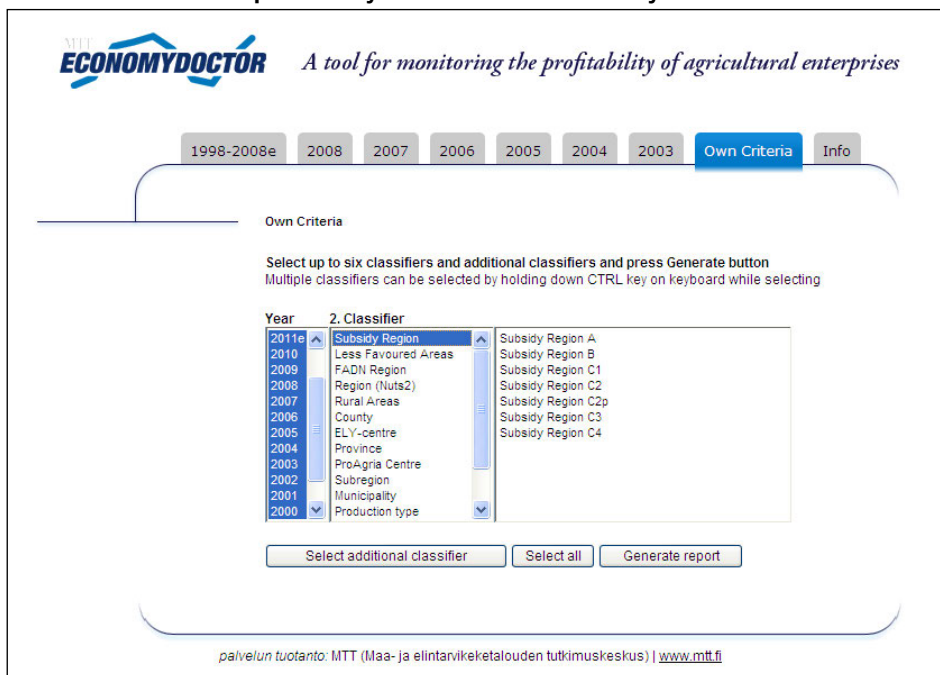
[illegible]

MTT ECONOMYDOCTOR A tool for monitoring the profitability of agricultural enterprises

1998-2008e 2008 2007 2006 2005 2004 2003 Own Criteria Info

Own Criteria

Select up to six classifiers and additional classifiers and press Generate button
Multiple classifiers can be selected by holding down CTRL key on keyboard while selecting

Year
2011e
2010
2009
2008
2007
2006
2005
2004
2003
2002
2001
2000

2. Classifier
Subsidy Region
Less Favoured Areas
FADN Region
Region (Nuts2)
Rural Areas
County
ELY-centre
Province
ProAgria Centre
Subregion
Municipality
Production type

Subsidy Region A
Subsidy Region B
Subsidy Region C1
Subsidy Region C2
Subsidy Region C2p
Subsidy Region C3
Subsidy Region C4

Select additional classifier | Select all | Generate report

palvelun tuotanto: MTT (Maa- ja elintarviketalouden tutkimuskeskus) | www.mtt.fi